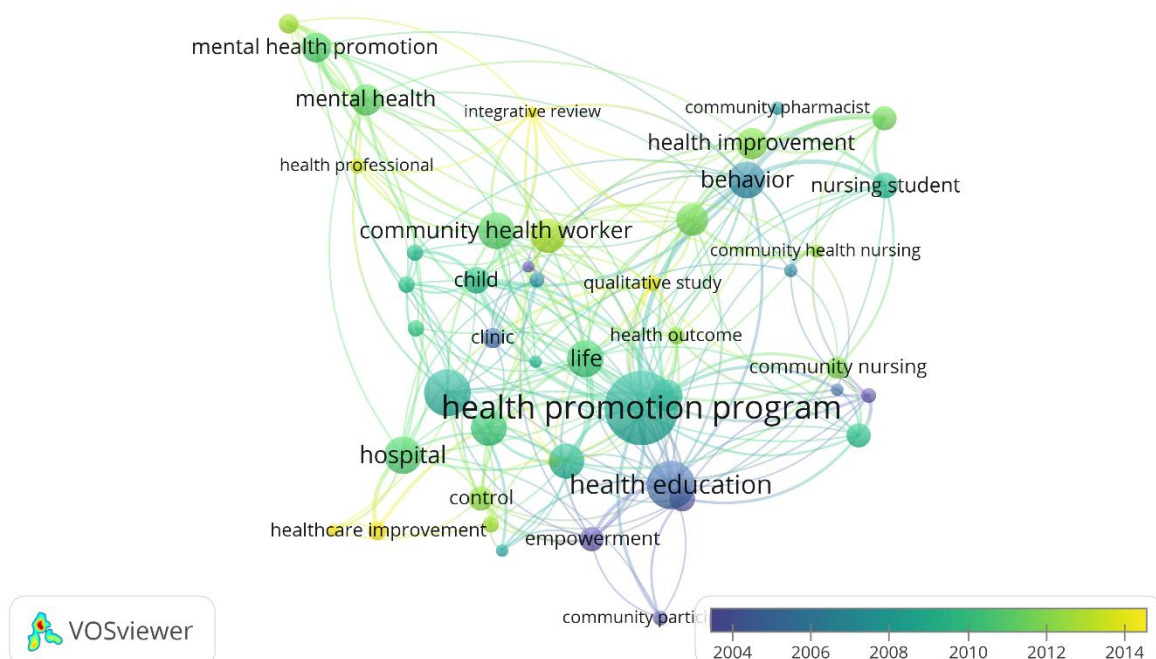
mental health promotion
mental health
integrative review
community pharmacist
health improvement
health professional
behavior
nursing student
community health worker
community health nursing
child
qualitative study
clinic
health outcome
life
community nursing
health promotion program
hospital
health education
control
healthcare improvement
empowerment
community partici
VOSviewer
2004 2006 2008 2010 2012 2014